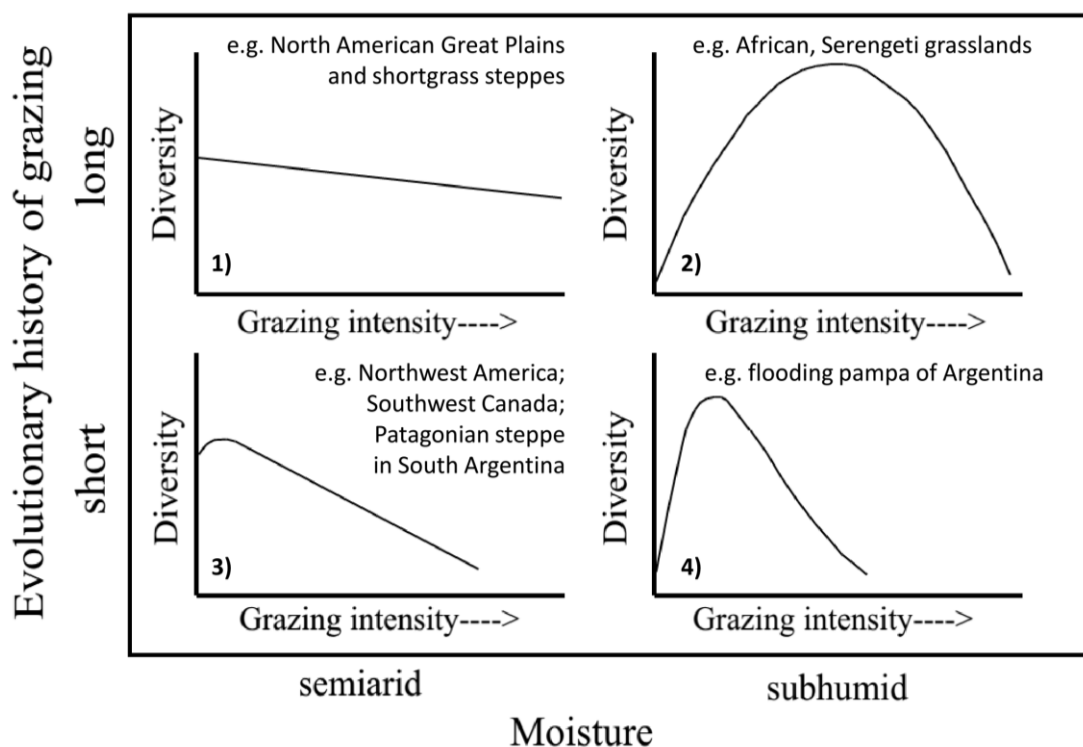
Evolutionary history of grazing

long

e.g. North American Great Plains and shortgrass steppes

Diversity

1)

Grazing intensity---->

e.g. African, Serengeti grasslands

Diversity

2)

Grazing intensity---->

short

e.g. Northwest America; Southwest Canada; Patagonian steppe in South Argentina

Diversity

3)

Grazing intensity---->

e.g. flooding pampa of Argentina

Diversity

4)

Grazing intensity---->

semiarid

subhumid

Moisture